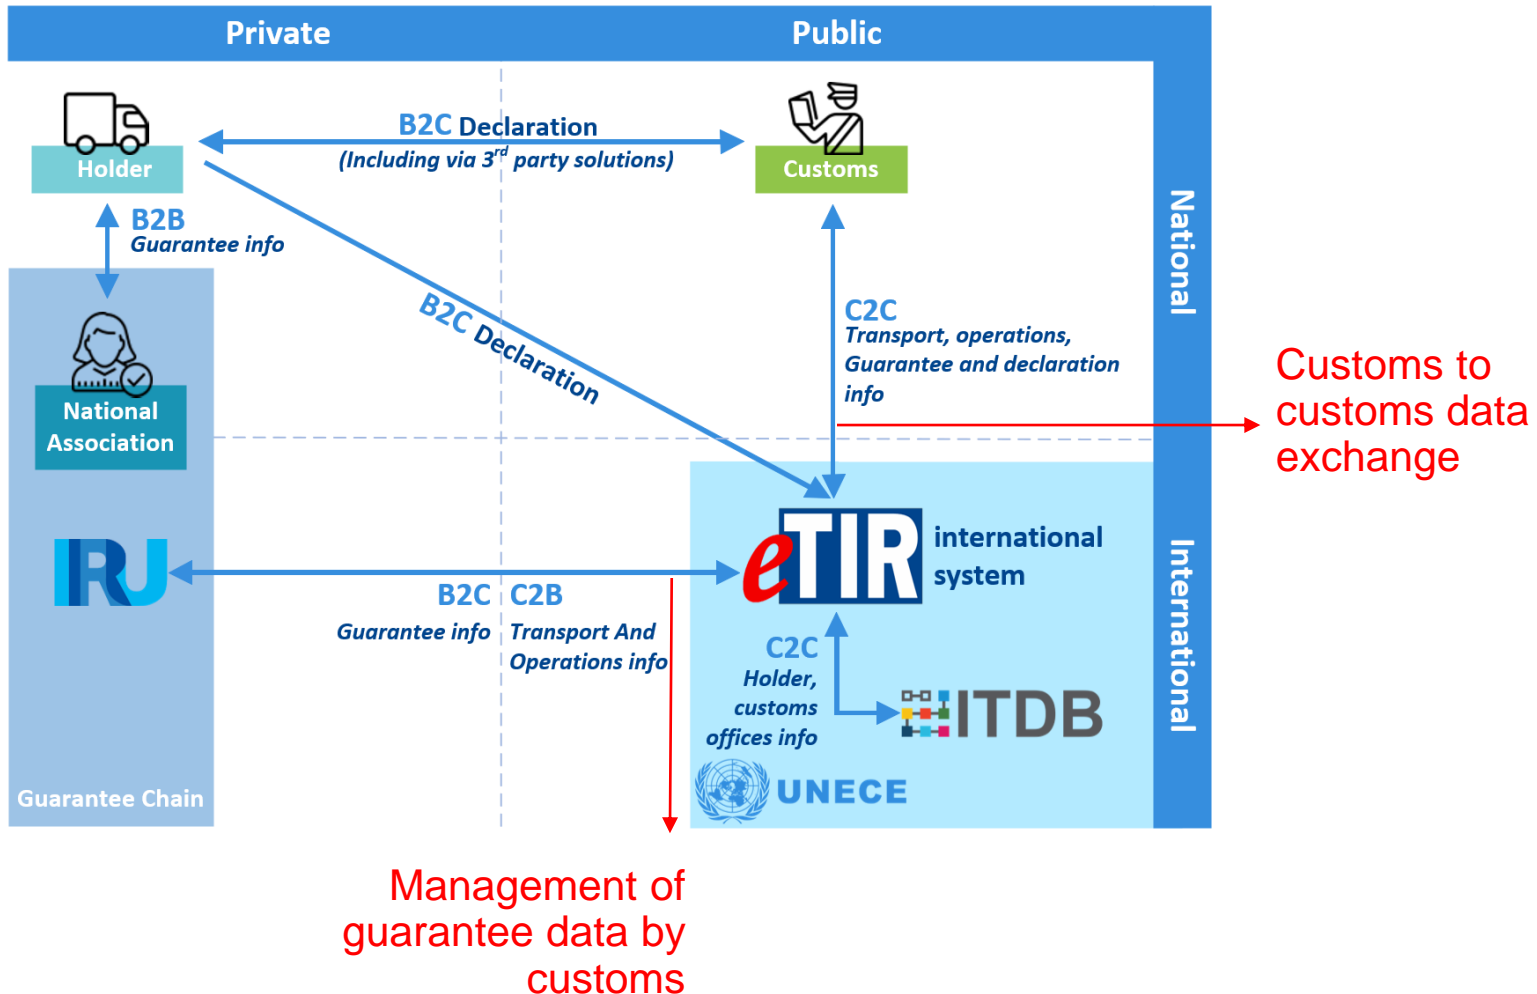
Private

Public

Holder

B2C Declaration
(Including via 3$^{rd}$ party solutions)

Customs

B2B
Guarantee info

National

National Association

B2C Declaration

C2C
Transport, operations, Guarantee and declaration info

Customs to customs data exchange

IRU

eTIR international system

B2C
Guarantee info

C2B
Transport And Operations info

C2C
Holder, customs offices info

ITDB

International

UNECE

Guarantee Chain

Management of guarantee data by customs